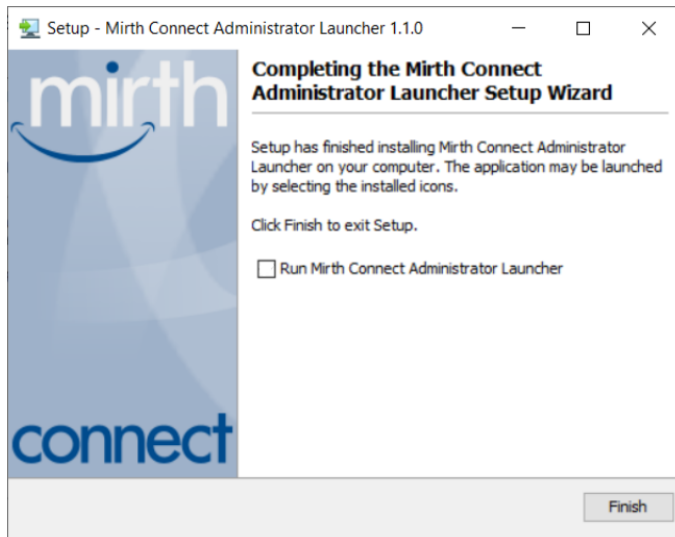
Setup - Mirth Connect Administrator Launcher 1.1.0

mirth

connect

Completing the Mirth Connect Administrator Launcher Setup Wizard

Setup has finished installing Mirth Connect Administrator Launcher on your computer. The application may be launched by selecting the installed icons.

Click Finish to exit Setup.

Run Mirth Connect Administrator Launcher

Finish